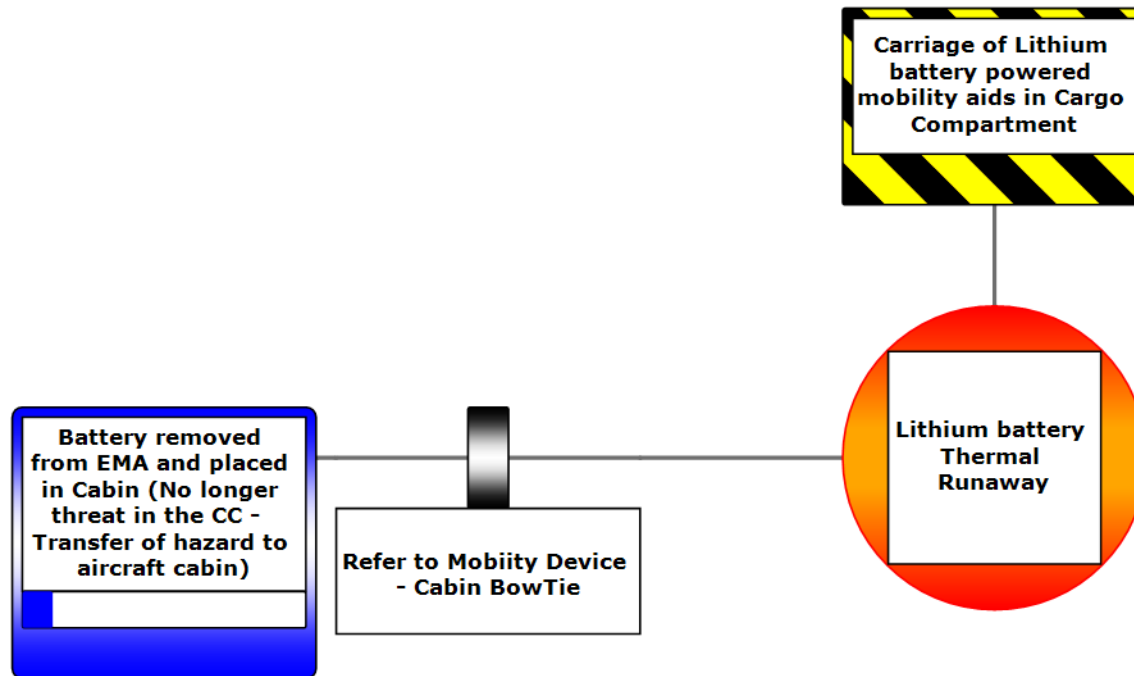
Carriage of Lithium battery powered mobility aids in Cargo Compartment

Battery removed from EMA and placed in Cabin (No longer threat in the CC - Transfer of hazard to aircraft cabin)

Refer to Mobiity Device - Cabin BowTie

Lithium battery Thermal Runaway